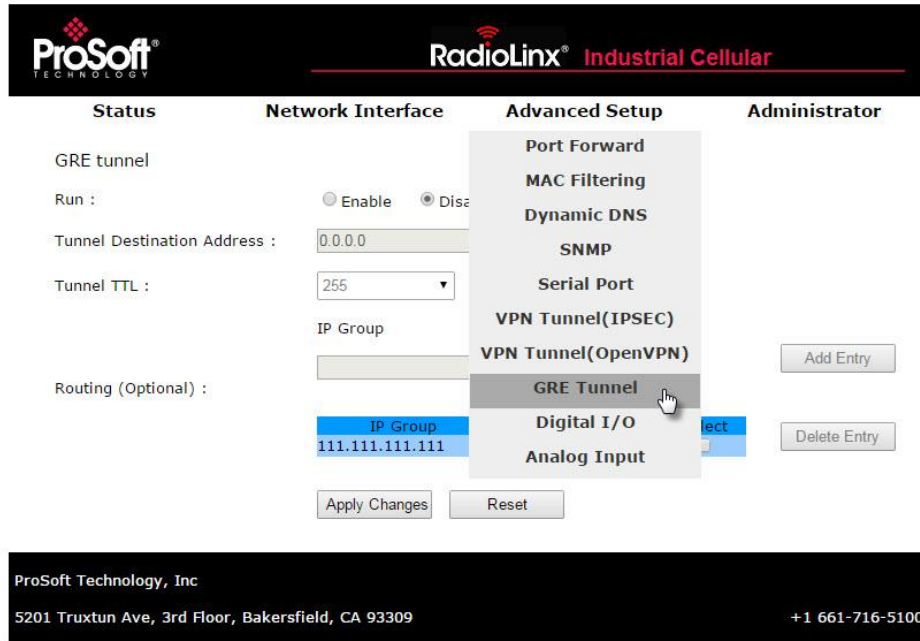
ProSoft® TECHNOLOGY

RadioLinx® Industrial Cellular

Status Network Interface Advanced Setup Administrator

GRE tunnel

Run : Enable Disa

Tunnel Destination Address : 0.0.0.0

Tunnel TTL : 255

IP Group

Routing (Optional) :

| IP Group | ect |
|---|---|
| 111.111.111.111 | |

Add Entry

Delete Entry

Port Forward
MAC Filtering
Dynamic DNS
SNMP
Serial Port
VPN Tunnel(IPSEC)
VPN Tunnel(OpenVPN)
GRE Tunnel
Digital I/O
Analog Input

Apply Changes Reset

ProSoft Technology, Inc

5201 Truxtun Ave, 3rd Floor, Bakersfield, CA 93309 +1 661-716-5100